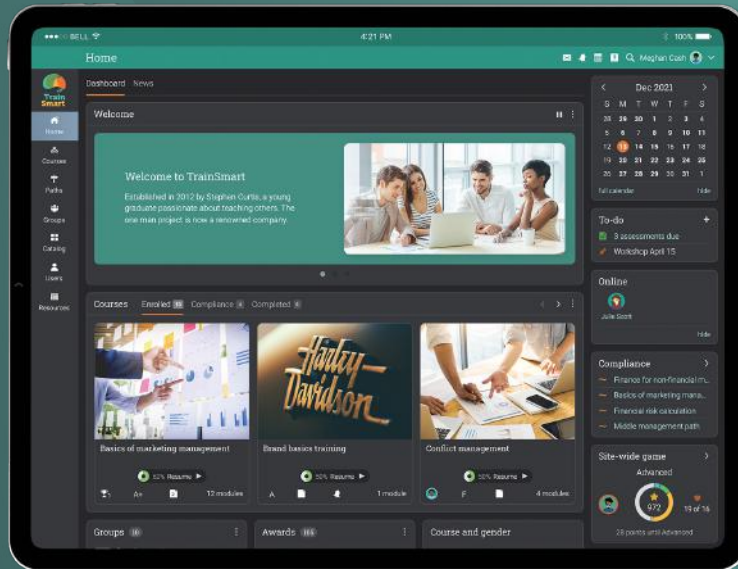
BELL 4:21 PM 100%

Home

Meghan Cash

Train Smart

Home

Courses

Paths

Groups

Catalog

Users

Resources

Dashboard News

Welcome

Welcome to TrainSmart

Established in 2012 by Stephen Curtis, a young graduate passionate about teaching others. The one man project is now a renowned company.

Dec 2021

| S | M | T | W | T | F | S |
|---|---|---|---|---|---|---|
| 28 | 29 | 30 | 1 | 2 | 3 | 4 |
| 5 | 6 | 7 | 8 | 9 | 10 | 11 |
| 12 | 13 | 14 | 15 | 16 | 17 | 18 |
| 19 | 20 | 21 | 22 | 23 | 24 | 25 |
| 26 | 27 | 28 | 29 | 30 | 31 | 1 |

Full calendar Hide

To-do

3 assessments due

Workshop April 15

Online

Julie Scott

Hide

Courses Enrolled 18 Compliance 4 Completed 6

Basics of marketing management

52% Resume

12 modules

Brand basics training

50% Resume

1 module

Conflict management

50% Resume

4 modules

Compliance

Finance for non-financial m...

Basics of marketing mana...

Financial risk calculation

Middle management path

Site-wide game

Advanced

972

19 of 16

28 points until Advanced

Groups 18

Awards 165

Course and gender